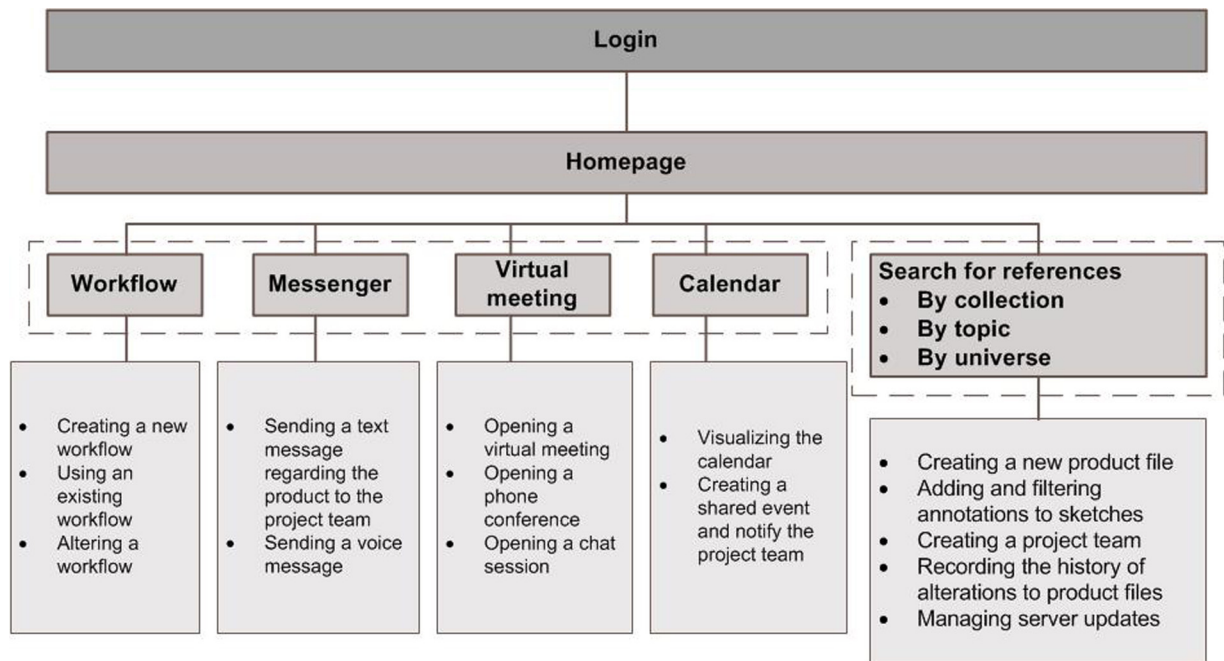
Login

Homepage

Workflow

Messenger

Virtual meeting

Calendar

Search for references
- By collection
- By topic
- By universe

- Creating a new workflow
- Using an existing workflow
- Altering a workflow

- Sending a text message regarding the product to the project team
- Sending a voice message

- Opening a virtual meeting
- Opening a phone conference
- Opening a chat session

- Visualizing the calendar
- Creating a shared event and notify the project team

- Creating a new product file
- Adding and filtering annotations to sketches
- Creating a project team
- Recording the history of alterations to product files
- Managing server updates